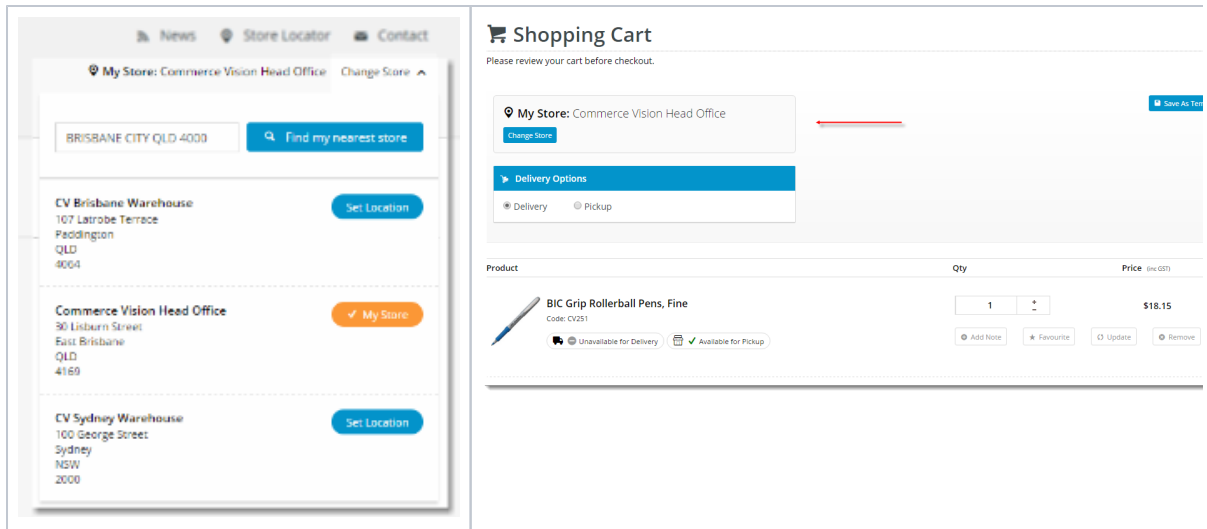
News Store Locator Contact

My Store: Commerce Vision Head Office Change Store

BRISBANE CITY QLD 4000

Find my nearest store

CV Brisbane Warehouse
107 Latrobe Terrace
Paddington
QLD
4064

Set Location

Commerce Vision Head Office
30 Lisburn Street
East Brisbane
QLD
4169

My Store

CV Sydney Warehouse
100 George Street
Sydney
NSW
2000

Set Location

Shopping Cart

Please review your cart before checkout.

My Store: Commerce Vision Head Office

Change Store

Save As Ten

Delivery Options

Delivery Pickup

| Product | Qty | Price (inc GST) |
|---|---|---|
| BIC Grip Rollerball Pens, Fine Code: CV251 | 1 | $18.15 |

Unavailable for Delivery Available for Pickup

Add Note Favourite Update Remove